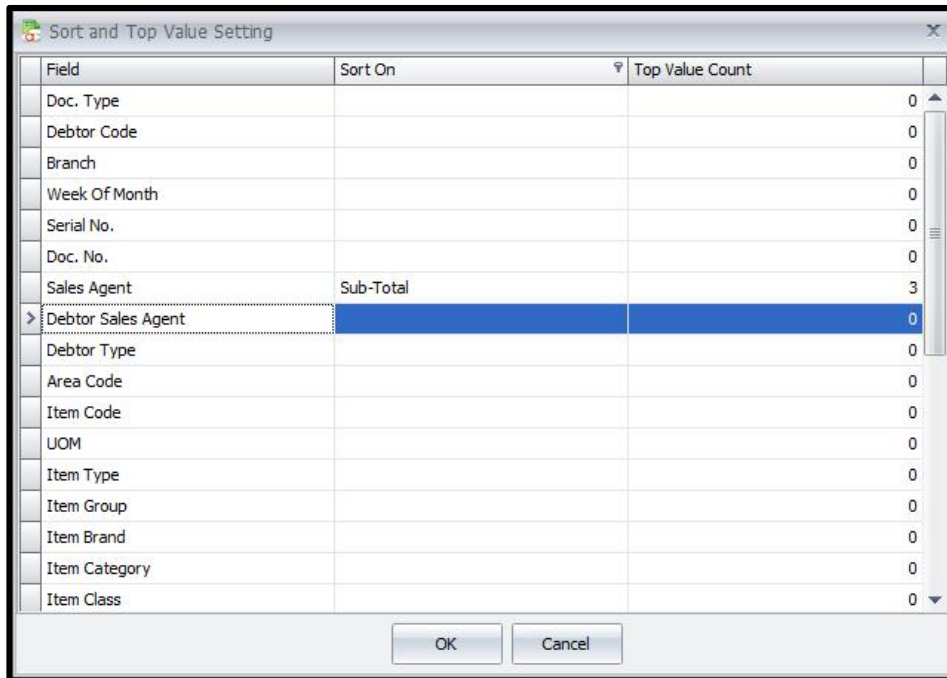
Sort and Top Value Setting

| Field | Sort On | Top Value Count |
|---|---|---|
| Doc. Type | | 0 |
| Debtor Code | | 0 |
| Branch | | 0 |
| Week Of Month | | 0 |
| Serial No. | | 0 |
| Doc. No. | | 0 |
| Sales Agent | Sub-Total | 3 |
| Debtor Sales Agent | | 0 |
| Debtor Type | | 0 |
| Area Code | | 0 |
| Item Code | | 0 |
| UOM | | 0 |
| Item Type | | 0 |
| Item Group | | 0 |
| Item Brand | | 0 |
| Item Category | | 0 |
| Item Class | | 0 |

OK Cancel